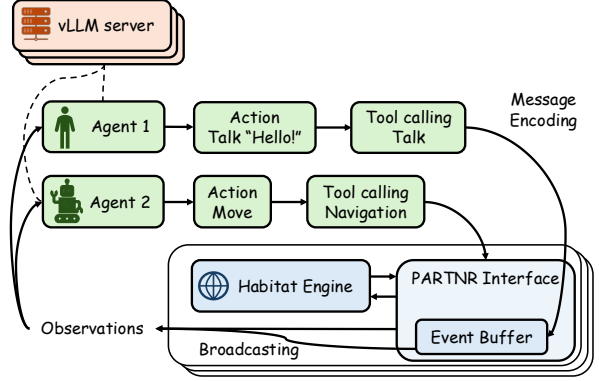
vLLM server

Agent 1

Action
Talk "Hello!"

Tool calling
Talk

Message
Encoding

Agent 2

Action
Move

Tool calling
Navigation

Habitat Engine

PARTNR Interface

Event Buffer

Observations

Broadcasting